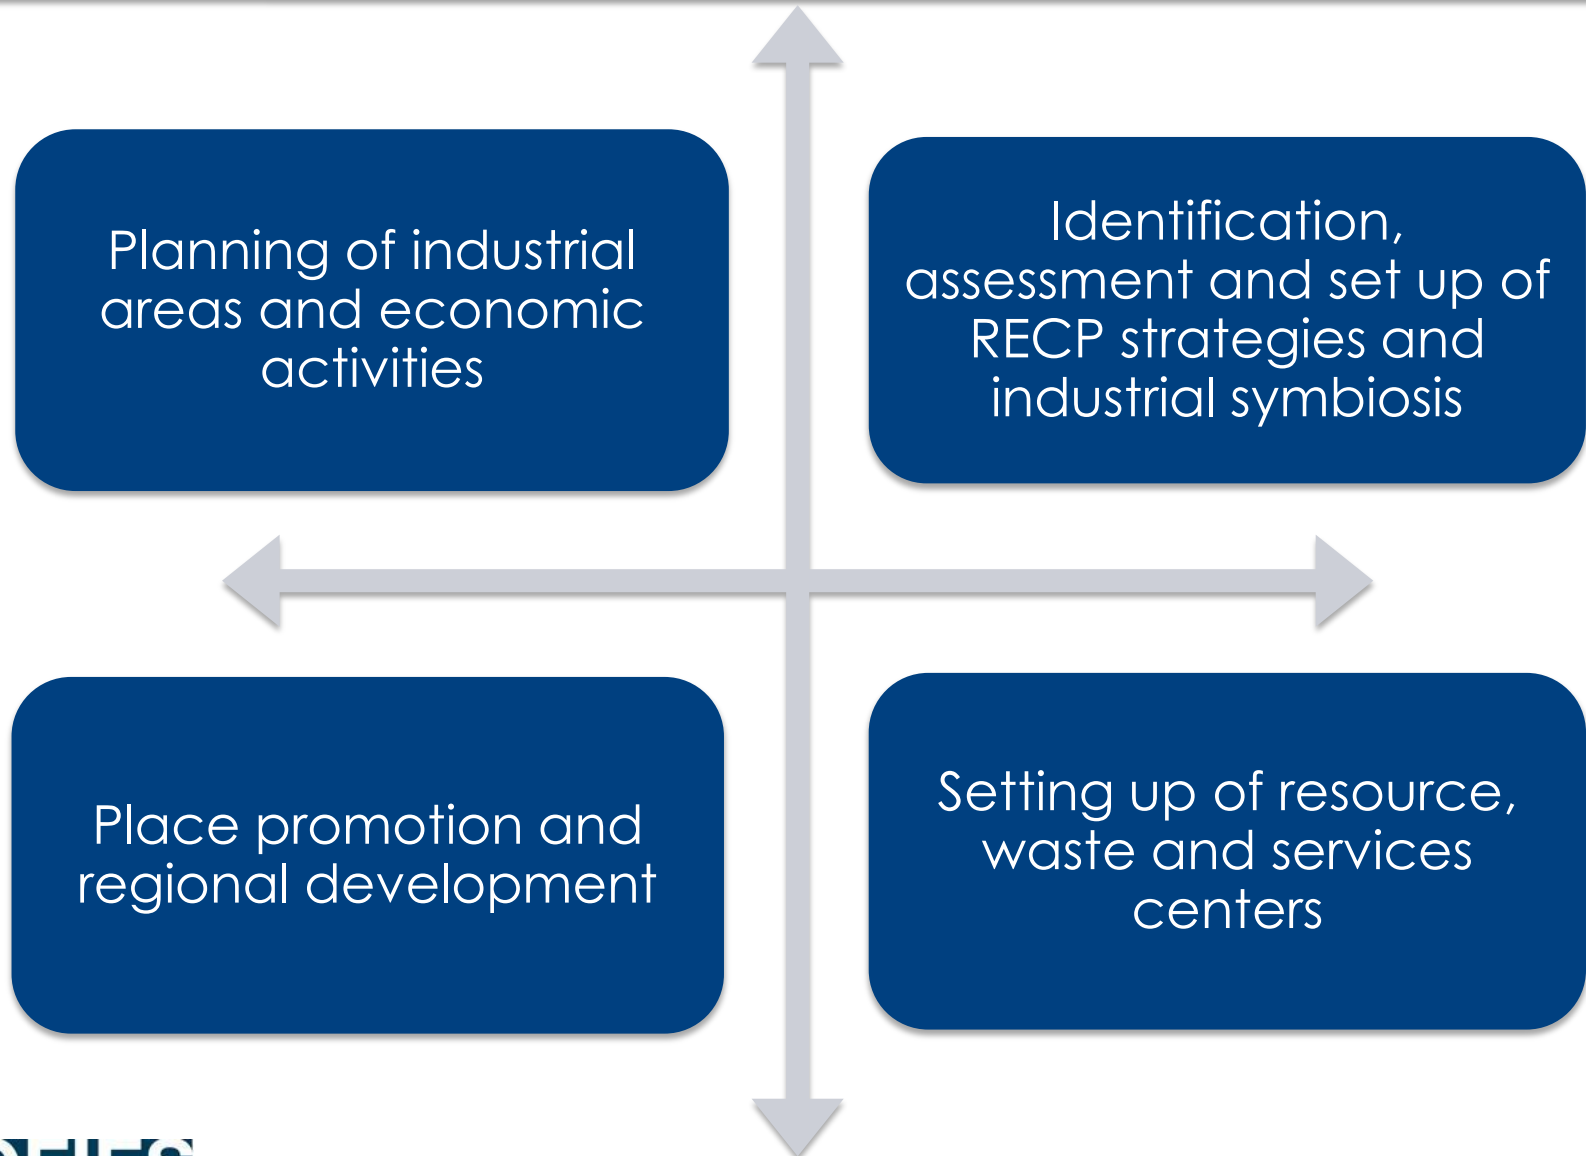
Planning of industrial areas and economic activities

Identification, assessment and set up of RECP strategies and industrial symbiosis

Place promotion and regional development

Setting up of resource, waste and services centers

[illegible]